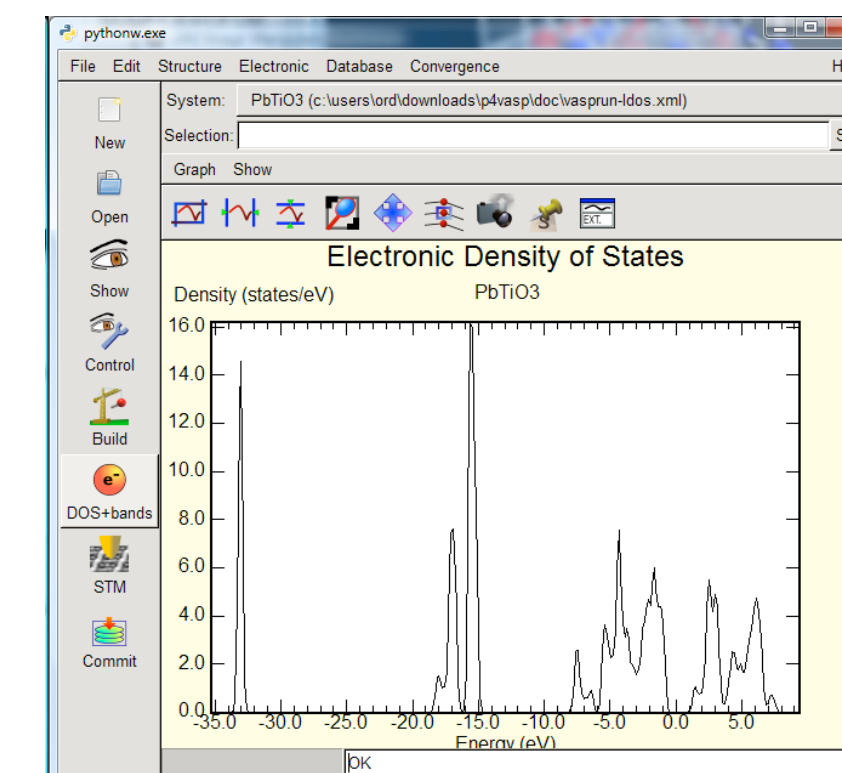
pythonw.exe

File Edit Structure Electronic Database Convergence H

System: PbTiO3 (c:\users\ord\downloads\p4vasp\doc\vasprun-ldos.xml)

Selection:

Graph Show

EXT.

New

Open

Show

Control

Build

e-

DOS+bands

STM

Commit

Electronic Density of States

Density (states/eV)

PbTiO3

16.0
14.0
12.0
10.0
8.0
6.0
4.0
2.0
0.0

-35.0 -30.0 -25.0 -20.0 -15.0 -10.0 -5.0 0.0 5.0

Energy (eV)

OK